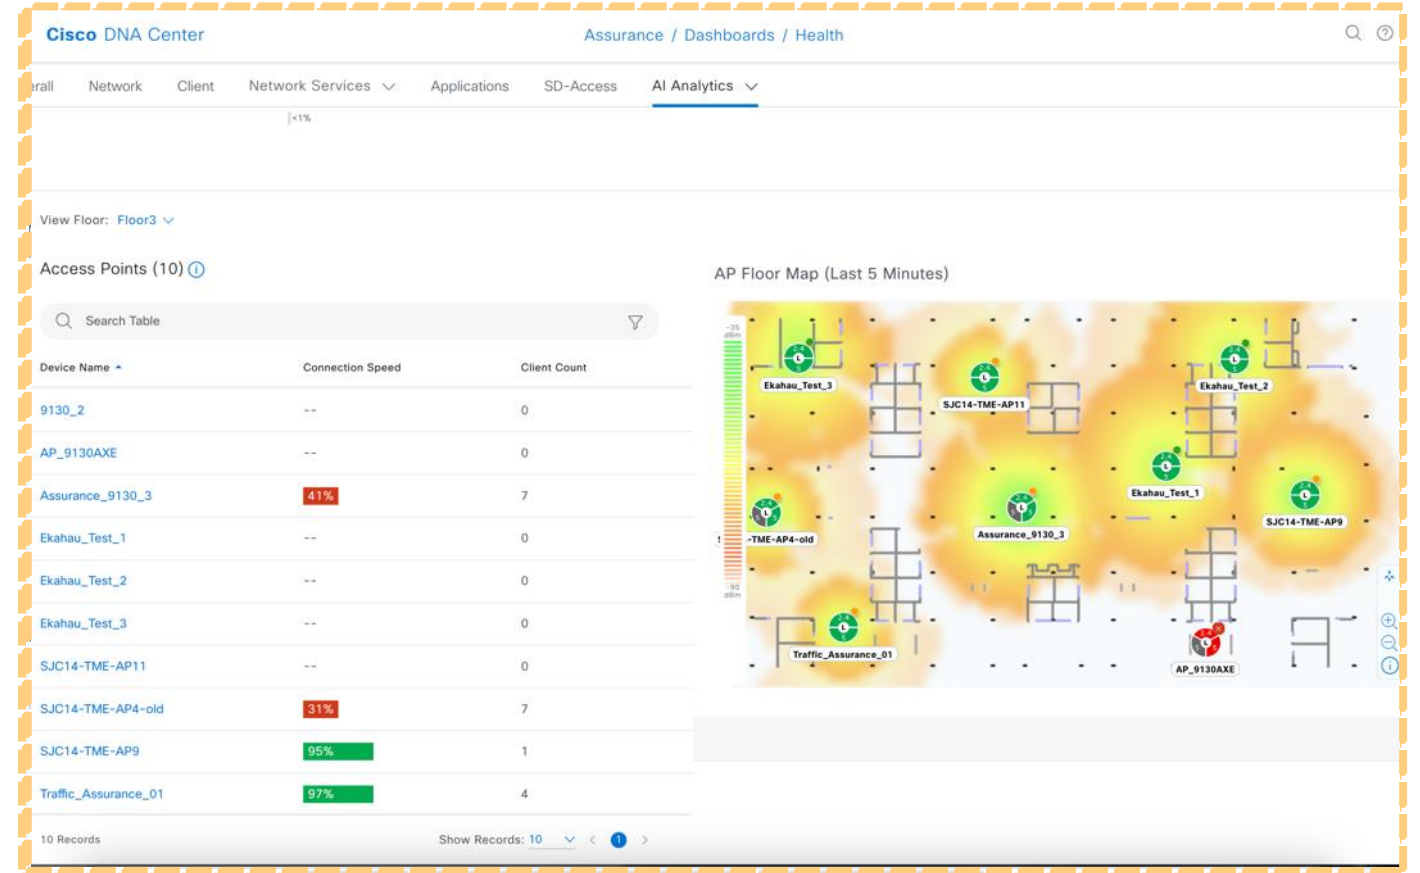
Cisco DNA Center

Assurance / Dashboards / Health

erall Network Client Network Services Applications SD-Access AI Analytics

<1%

View Floor: Floor3

Access Points (10)

AP Floor Map (Last 5 Minutes)

Search Table

| Device Name | Connection Speed | Client Count |
|---|---|---|
| 9130_2 | -- | 0 |
| AP_9130AXE | -- | 0 |
| Assurance_9130_3 | 41% | 7 |
| Ekahau_Test_1 | -- | 0 |
| Ekahau_Test_2 | -- | 0 |
| Ekahau_Test_3 | -- | 0 |
| SJC14-TME-AP11 | -- | 0 |
| SJC14-TME-AP4-old | 31% | 7 |
| SJC14-TME-AP9 | 95% | 1 |
| Traffic_Assurance_01 | 97% | 4 |

10 Records

Show Records: 10

1

-35 dBm

-90 dBm

Ekahau_Test_3

SJC14-TME-AP11

Ekahau_Test_2

Ekahau_Test_1

SJC14-TME-AP9

-TME-AP4-old

Assurance_9130_3

Traffic_Assurance_01

AP_9130AXE